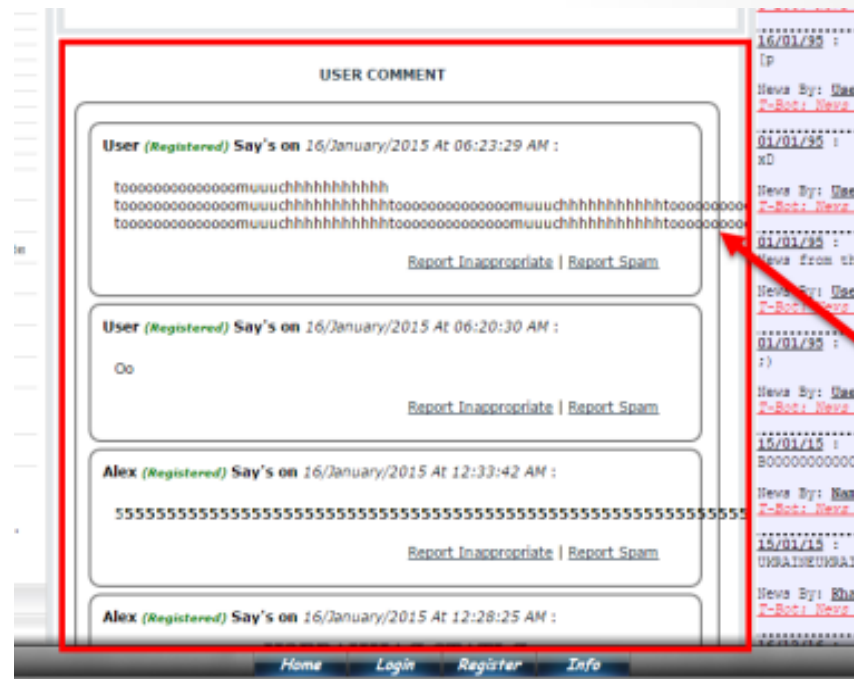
USER COMMENT

User (Registered) Say's on 16/January/2015 At 06:23:29 AM :

tooooooooooooooomuuuchhhhhhhhhhh
tooooooooooooooomuuuchhhhhhhhhhhhtooooooooooooooomuuuchhhhhhhhhhhhtoooooooo
tooooooooooooooomuuuchhhhhhhhhhhhtooooooooooooooomuuuchhhhhhhhhhhhtoooooooo

Report Inappropriate | Report Spam

User (Registered) Say's on 16/January/2015 At 06:20:30 AM :

Oo

Report Inappropriate | Report Spam

Alex (Registered) Say's on 16/January/2015 At 12:33:42 AM :

5555555555555555555555555555555555555555555555555555555555555555555

Report Inappropriate | Report Spam

Alex (Registered) Say's on 16/January/2015 At 12:28:25 AM :

16/01/95 :
:p

News By: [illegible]
T-Bot: News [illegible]

01/01/95 :
xD

News By: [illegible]
T-Bot: News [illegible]

01/01/95 :
News from th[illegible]

News By: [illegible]
T-Bot: News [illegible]

01/01/95 :
;)

News By: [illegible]
T-Bot: News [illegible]

15/01/15 :
B000000000000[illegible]

News By: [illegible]
T-Bot: News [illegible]

15/01/15 :
UKRAINEUKRAI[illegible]

News By: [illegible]
T-Bot: News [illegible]

Home Login Register Info